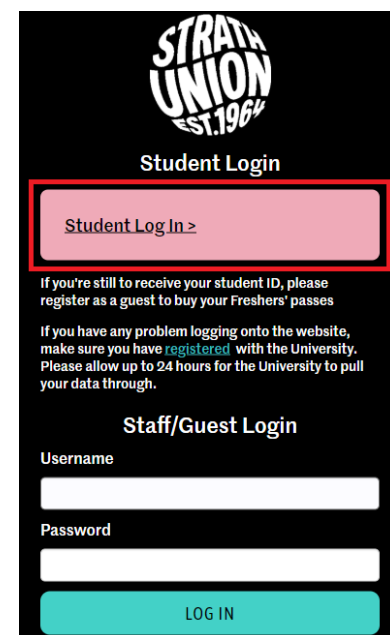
STRATH UNION EST.1964

Student Login

Student Log In >

If you're still to receive your student ID, please register as a guest to buy your Freshers' passes

If you have any problem logging onto the website, make sure you have registered with the University. Please allow up to 24 hours for the University to pull your data through.

Staff/Guest Login

Username

Password

LOG IN